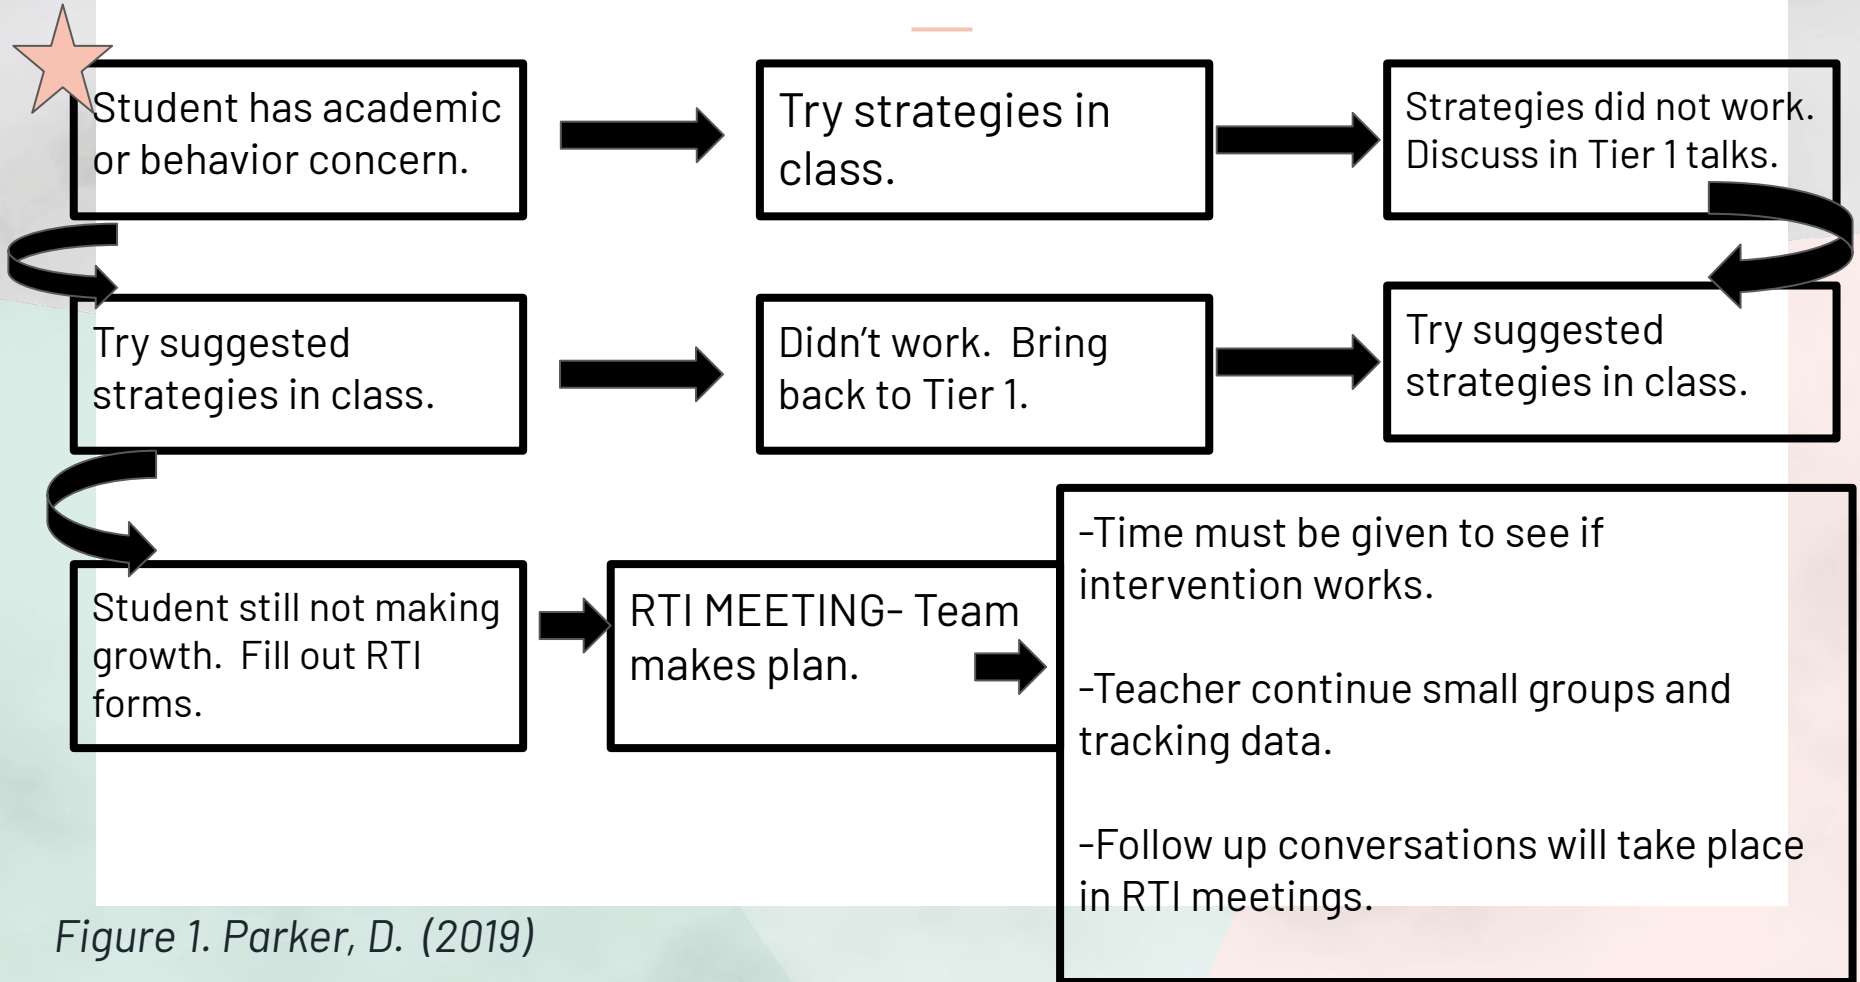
Student has academic or behavior concern.

Try strategies in class.

Strategies did not work. Discuss in Tier 1 talks.

Try suggested strategies in class.

Didn't work. Bring back to Tier 1.

Try suggested strategies in class.

Student still not making growth. Fill out RTI forms.

RTI MEETING- Team makes plan.

-Time must be given to see if intervention works.

-Teacher continue small groups and tracking data.

-Follow up conversations will take place in RTI meetings.

Figure 1. Parker, D. (2019)